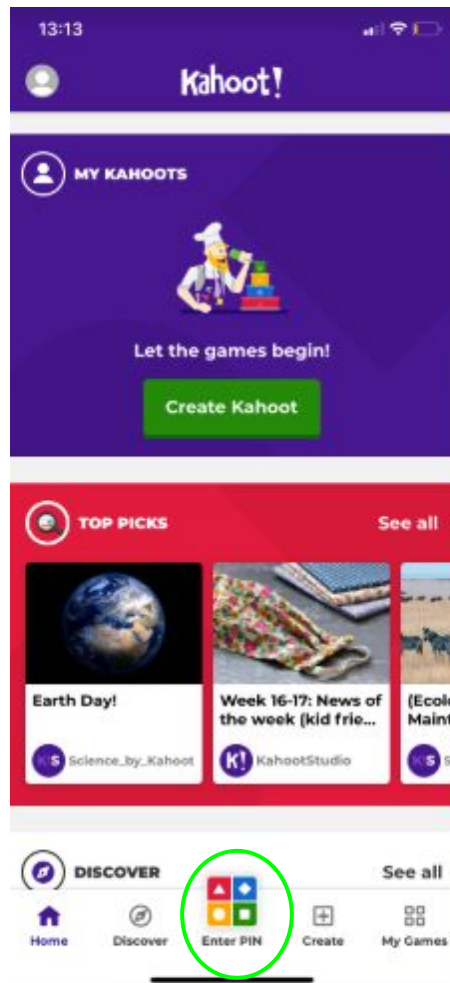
13:13

Kahoot!

MY KAHOOTS

Let the games begin!

Create Kahoot

TOP PICKS

See all

Earth Day!

Science_by_Kahoot

Week 16-17: News of the week (kid frie...

KahootStudio

(Ecol Maint

DISCOVER

See all

Home

Discover

Enter PIN

Create

My Games